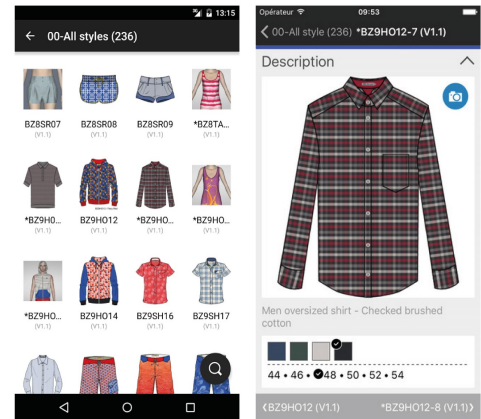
13:15

00-All styles (236)

BZ8SR07
(V1.1)

BZ8SR08
(V1.1)

BZ8SR09
(V1.1)

*BZ8TA...
(V1.1)

*BZ9HO...
(V1.1)

BZ9HO12
(V1.1)

*BZ9HO...
(V1.1)

*BZ9HO...
(V1.1)

*BZ9HO...
(V1.1)

BZ9HO14
(V1.1)

BZ9SH16
(V1.1)

BZ9SH17
(V1.1)

Opérateur
09:53

00-All style (236) *BZ9HO12-7 (V1.1)

Description

Men oversized shirt - Checked brushed cotton

44 • 46 • 48 • 50 • 52 • 54

‹BZ9HO12 (V1.1)

*BZ9HO12-8 (V1.1)›